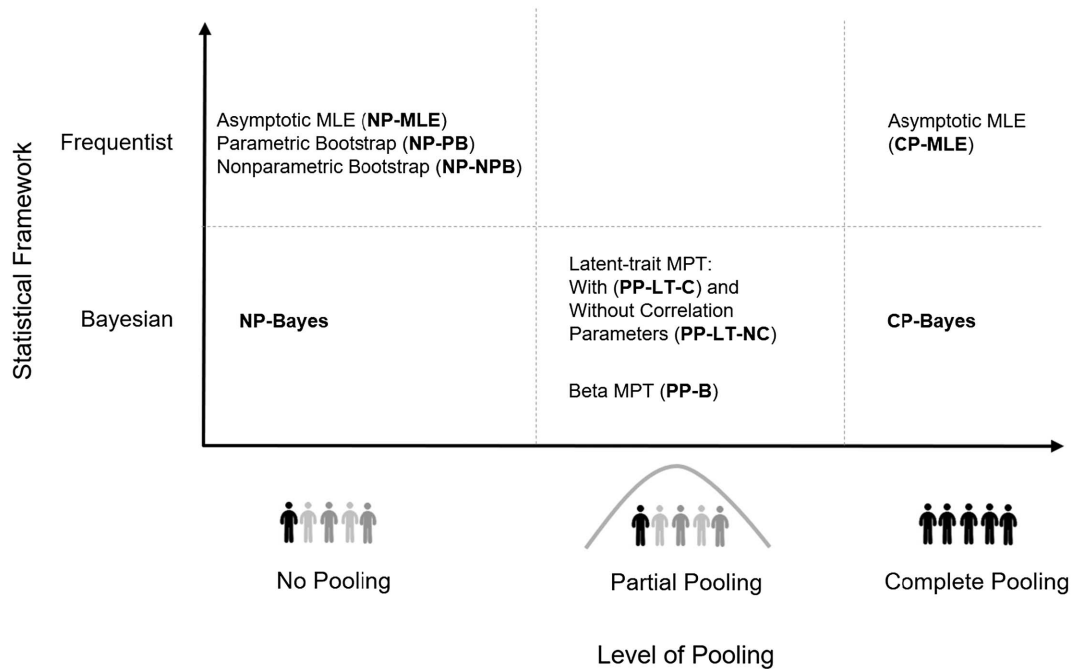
Statistical Framework

Frequentist

Asymptotic MLE (NP-MLE)
Parametric Bootstrap (NP-PB)
Nonparametric Bootstrap (NP-NPB)

Asymptotic MLE (CP-MLE)

Bayesian

NP-Bayes

Latent-trait MPT: With (PP-LT-C) and Without Correlation Parameters (PP-LT-NC)

Beta MPT (PP-B)

CP-Bayes

No Pooling

Partial Pooling

Complete Pooling

Level of Pooling